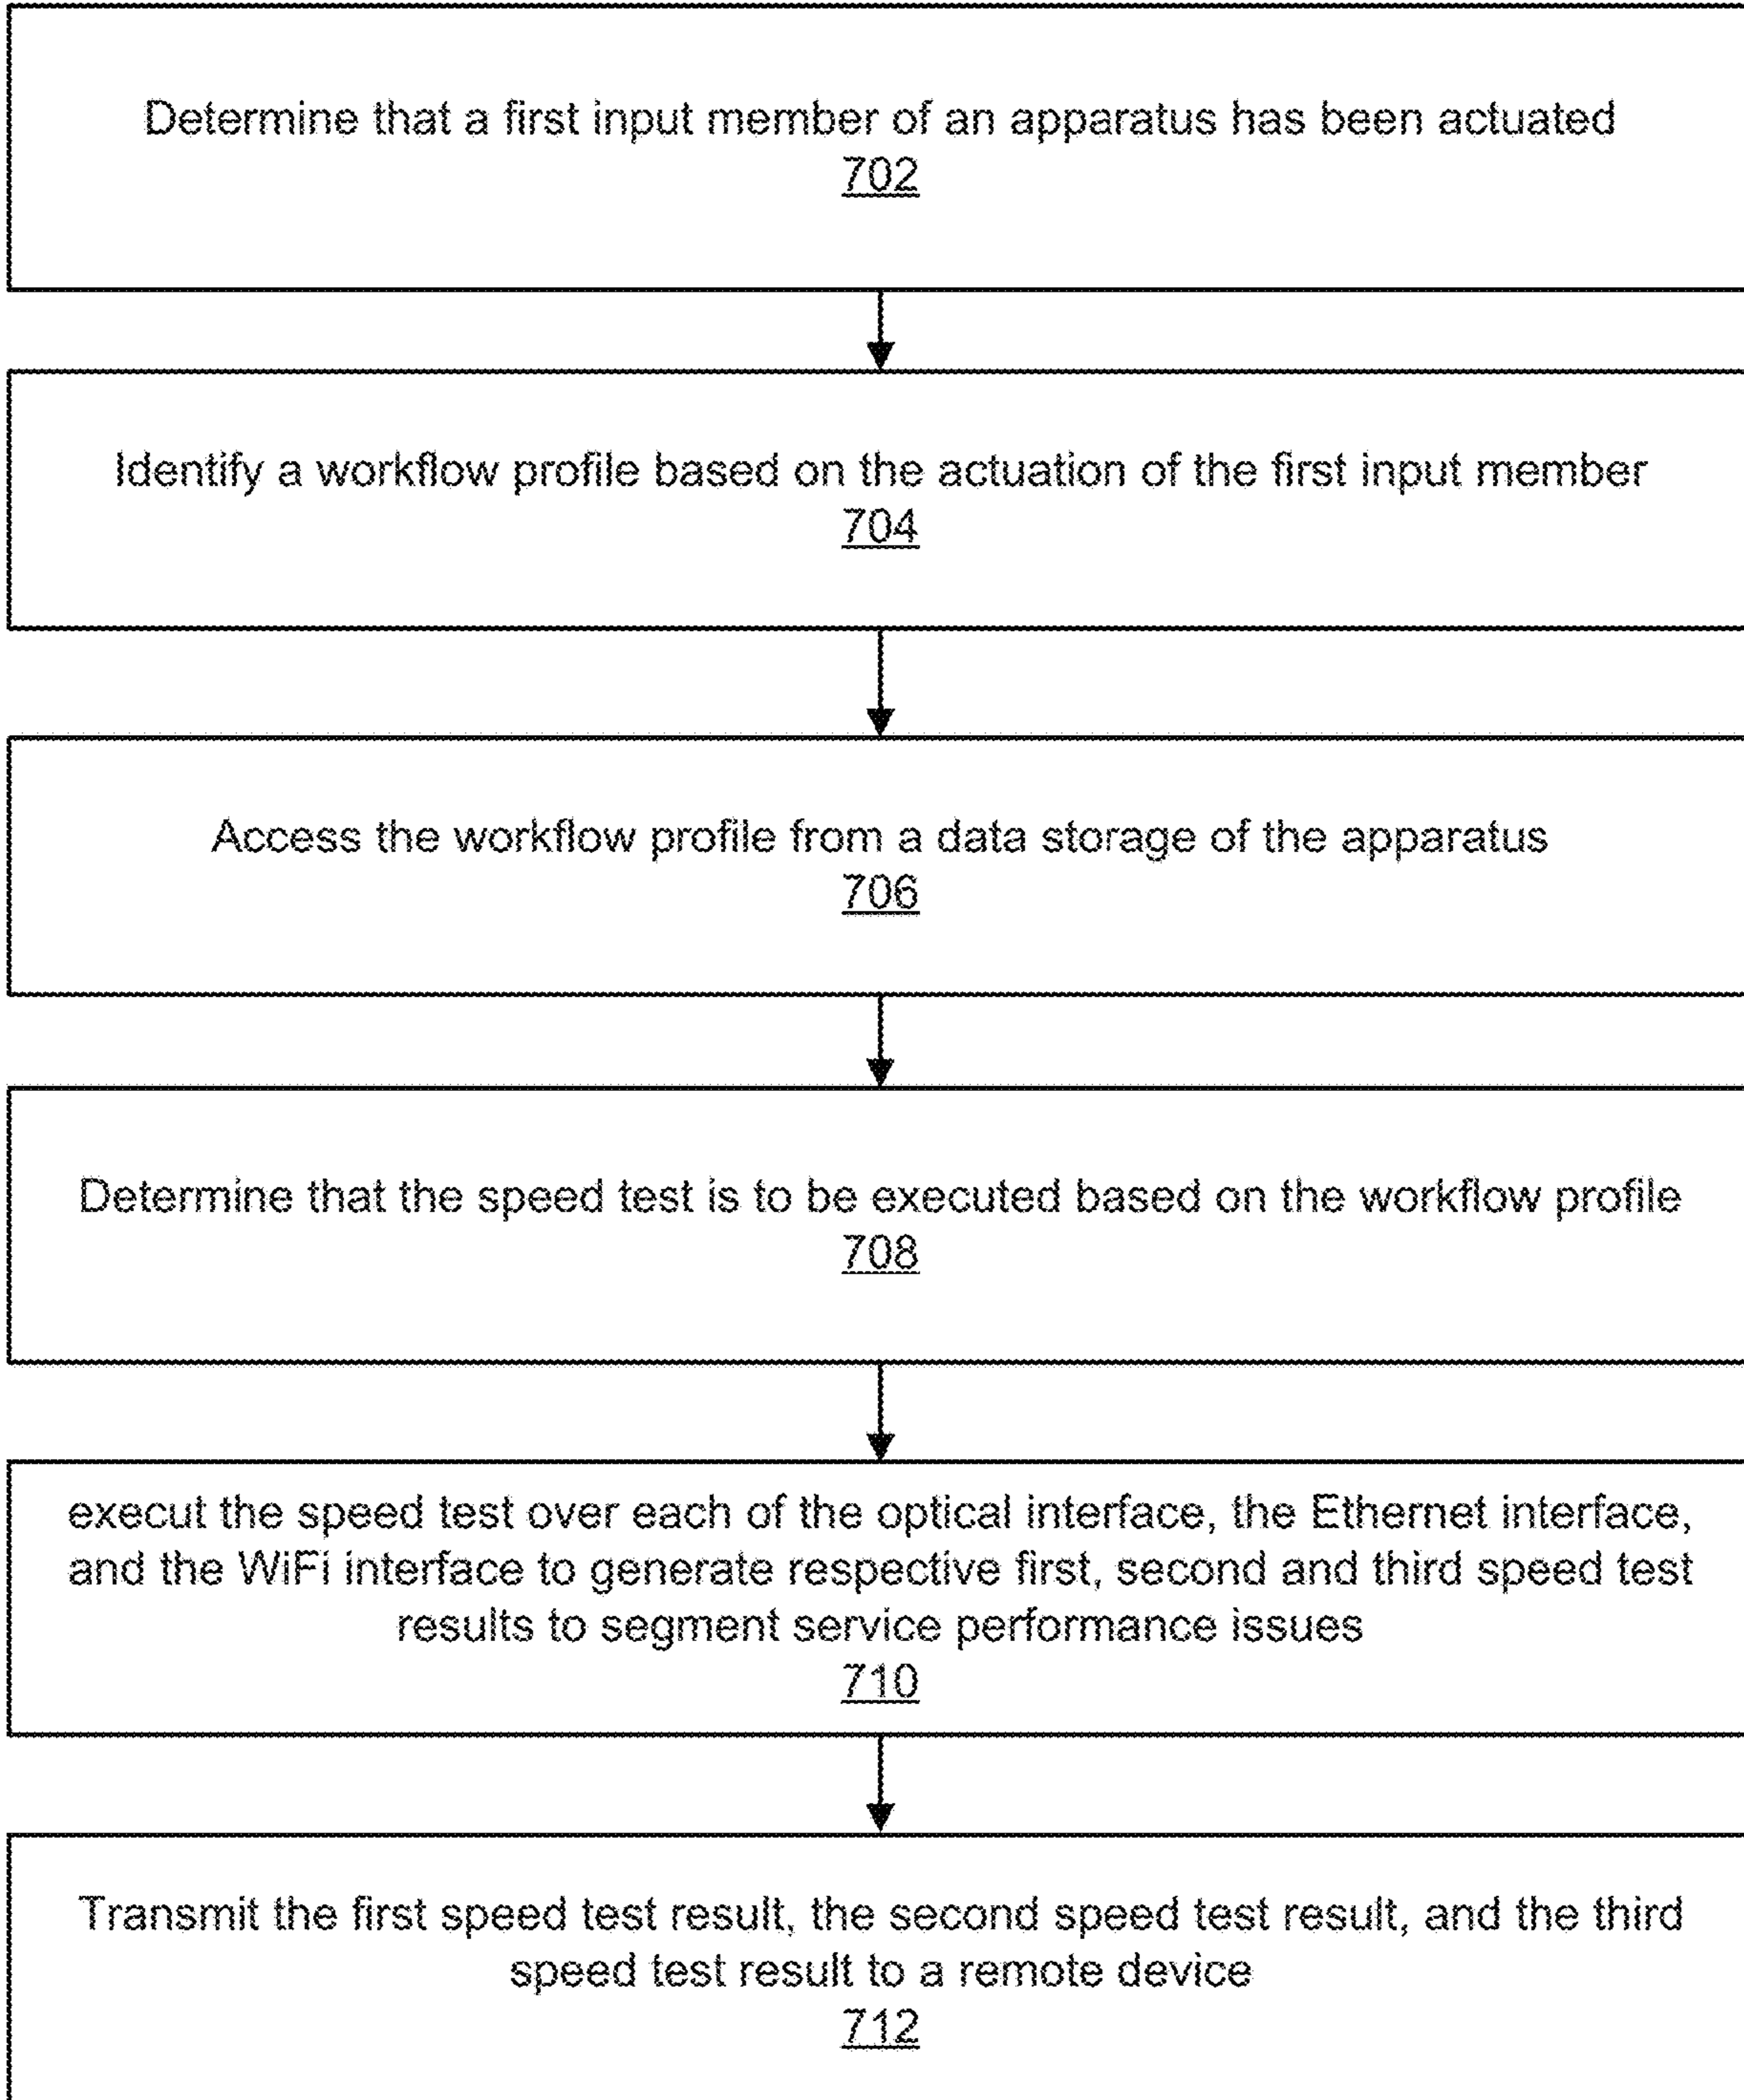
Determine that a first input member of an apparatus has been actuated
702

Identify a workflow profile based on the actuation of the first input member
704

Access the workflow profile from a data storage of the apparatus
706

Determine that the speed test is to be executed based on the workflow profile
708

execut the speed test over each of the optical interface, the Ethernet interface, and the WiFi interface to generate respective first, second and third speed test results to segment service performance issues
710

Transmit the first speed test result, the second speed test result, and the third speed test result to a remote device
712